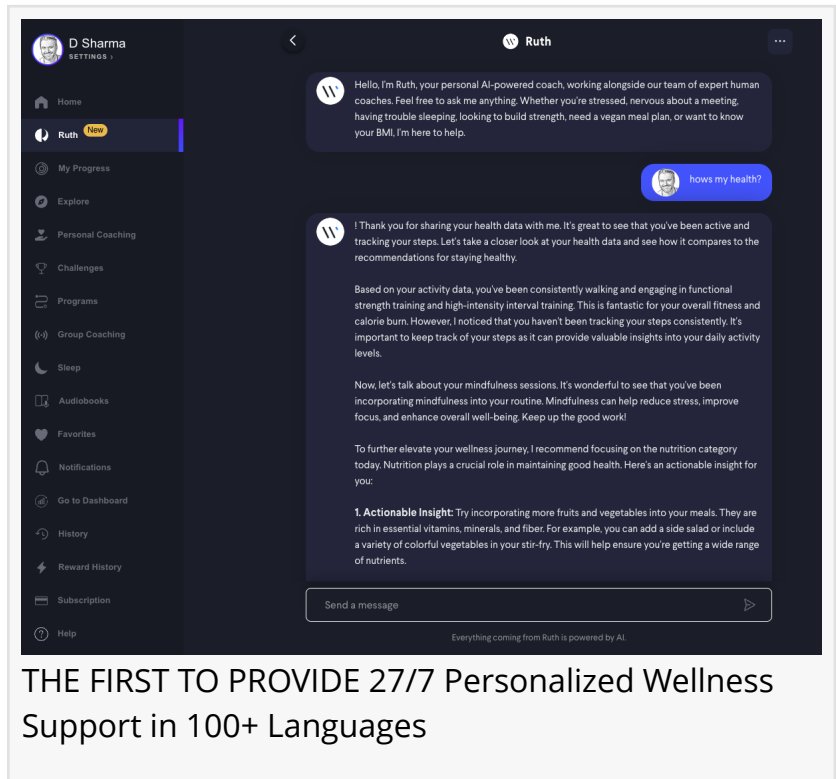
D Sharma
SETTINGS ›

Home
Ruth New
My Progress
Explore
Personal Coaching
Challenges
Programs
Group Coaching
Sleep
Audiobooks
Favorites
Notifications
Go to Dashboard
History
Reward History
Subscription
Help

Ruth

Hello, I'm Ruth, your personal AI-powered coach, working alongside our team of expert human coaches. Feel free to ask me anything. Whether you're stressed, nervous about a meeting, having trouble sleeping, looking to build strength, need a vegan meal plan, or want to know your BMI, I'm here to help.

hows my health?

! Thank you for sharing your health data with me. It's great to see that you've been active and tracking your steps. Let's take a closer look at your health data and see how it compares to the recommendations for staying healthy.

Based on your activity data, you've been consistently walking and engaging in functional strength training and high-intensity interval training. This is fantastic for your overall fitness and calorie burn. However, I noticed that you haven't been tracking your steps consistently. It's important to keep track of your steps as it can provide valuable insights into your daily activity levels.

Now, let's talk about your mindfulness sessions. It's wonderful to see that you've been incorporating mindfulness into your routine. Mindfulness can help reduce stress, improve focus, and enhance overall well-being. Keep up the good work!

To further elevate your wellness journey, I recommend focusing on the nutrition category today. Nutrition plays a crucial role in maintaining good health. Here's an actionable insight for you:

1. Actionable Insight: Try incorporating more fruits and vegetables into your meals. They are rich in essential vitamins, minerals, and fiber. For example, you can add a side salad or include a variety of colorful vegetables in your stir-fry. This will help ensure you're getting a wide range of nutrients.

Send a message

Everything coming from Ruth is powered by AI.

THE FIRST TO PROVIDE 27/7 Personalized Wellness Support in 100+ Languages